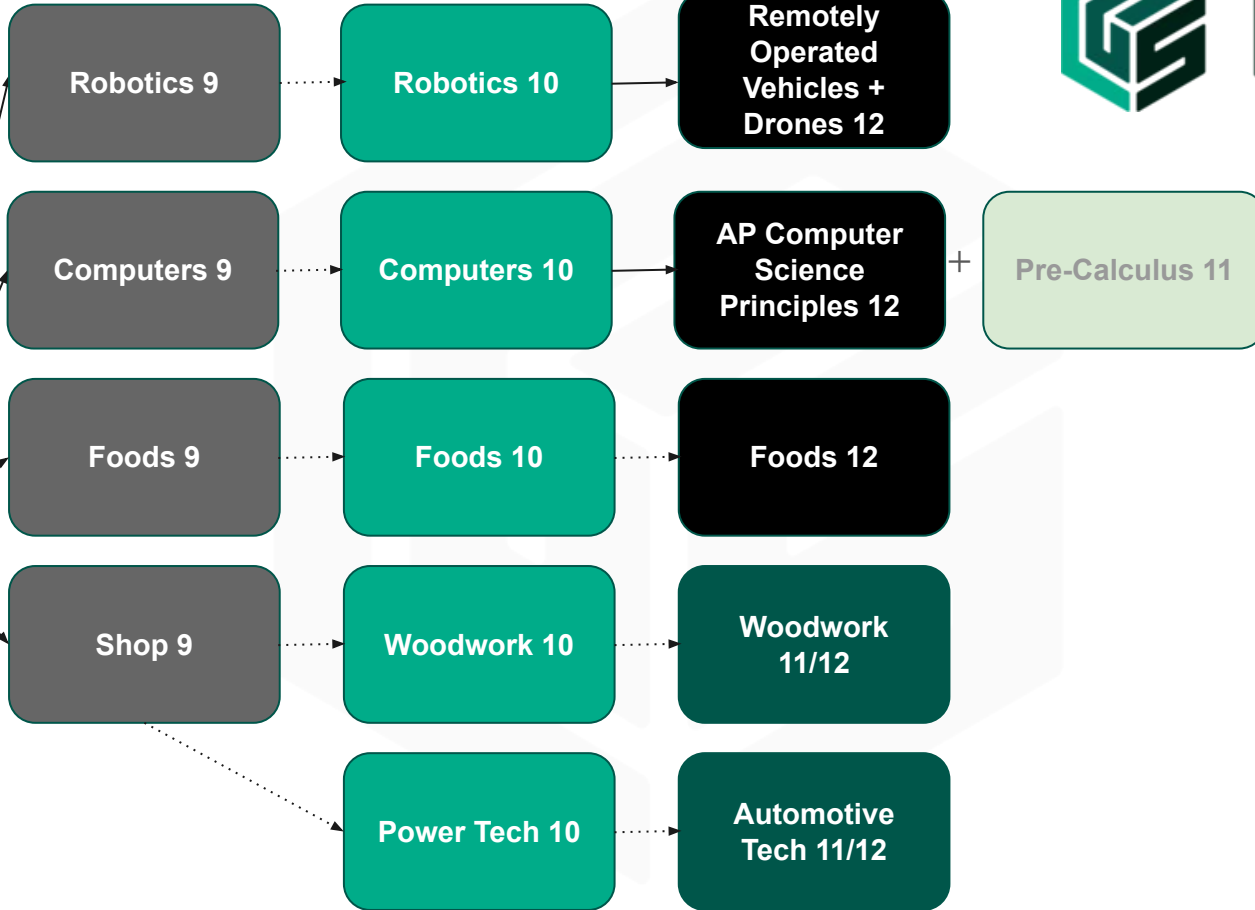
Robotics 9

Robotics 10

Remotely Operated Vehicles + Drones 12

Computers 9

Computers 10

AP Computer Science Principles 12

+

Pre-Calculus 11

Foods 9

Foods 10

Foods 12

Shop 9

Woodwork 10

Woodwork 11/12

Power Tech 10

Automotive Tech 11/12